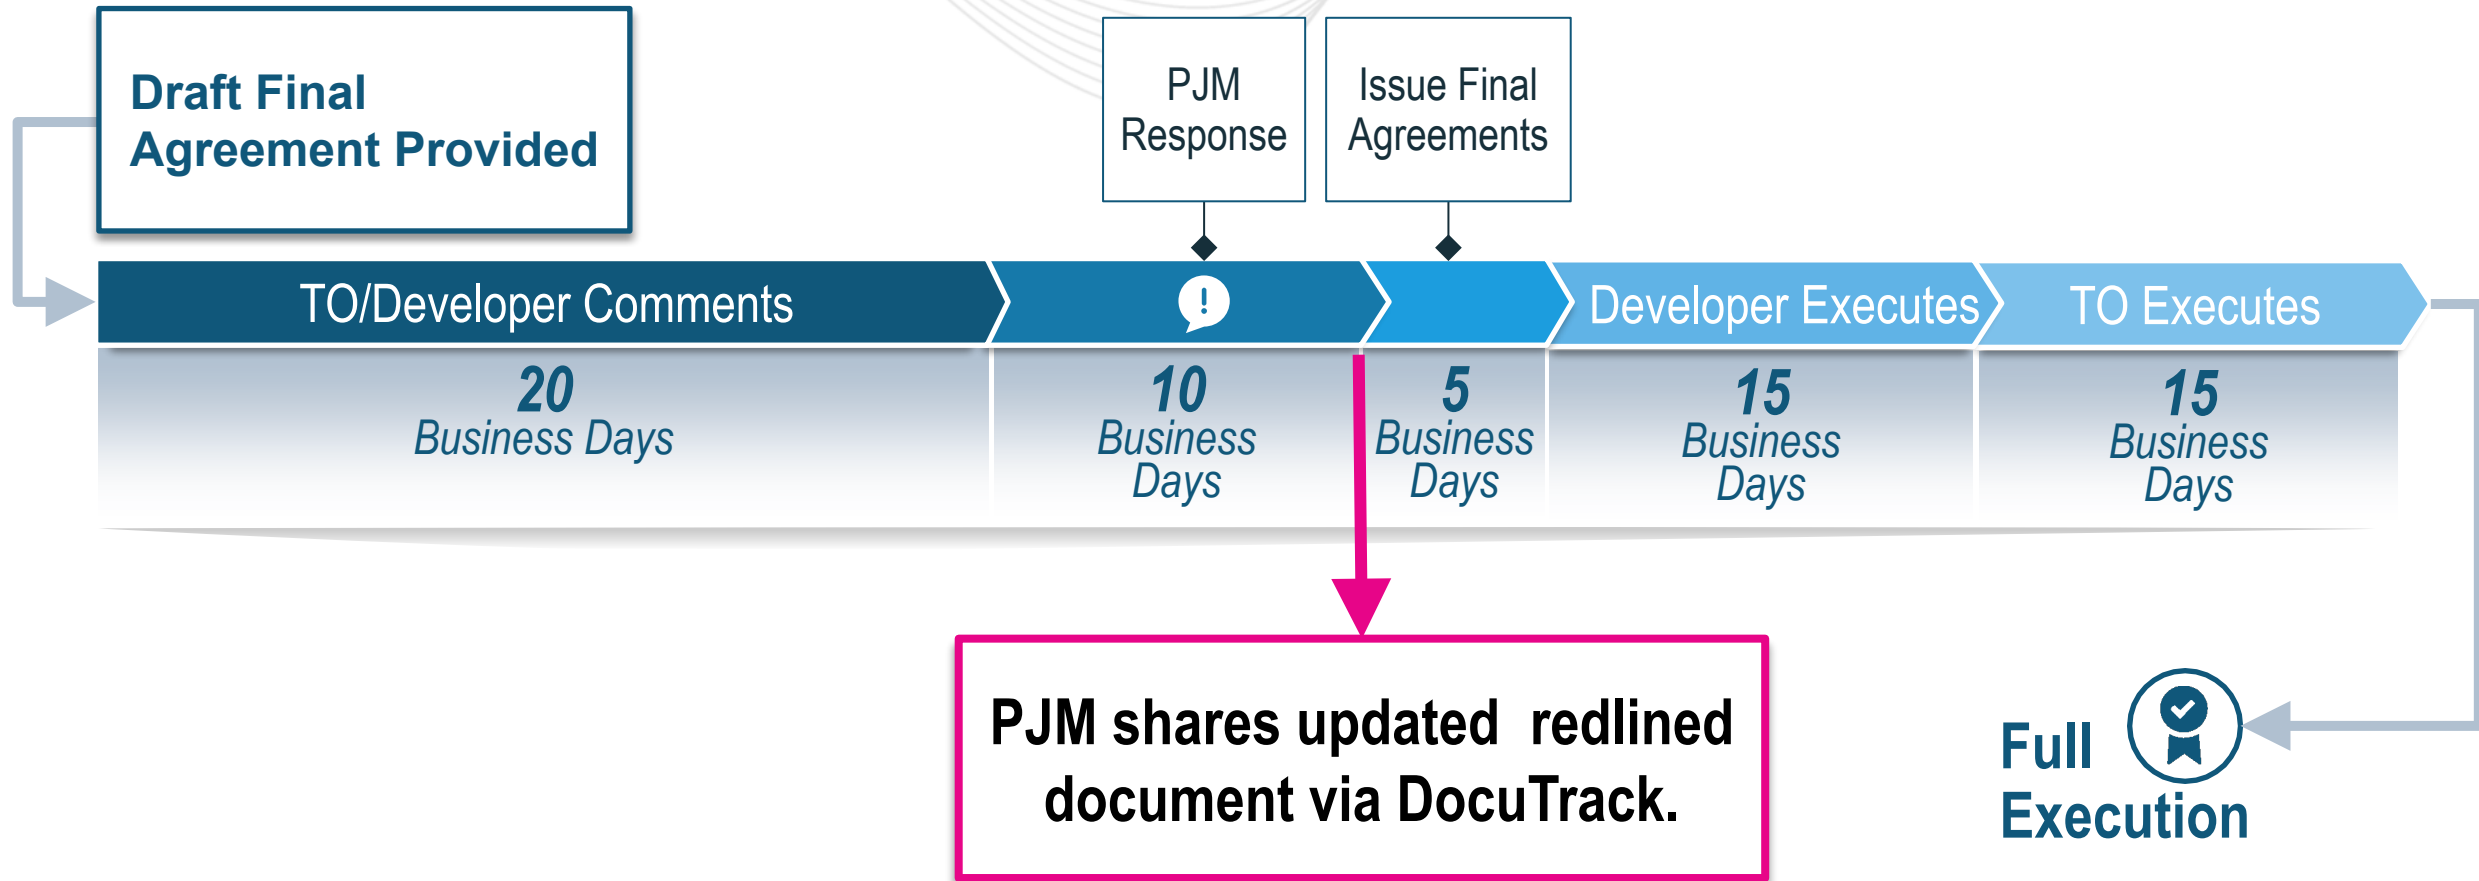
Draft Final Agreement Provided

PJM Response

Issue Final Agreements

TO/Developer Comments

!

Developer Executes

TO Executes

20 Business Days

10 Business Days

5 Business Days

15 Business Days

15 Business Days

PJM shares updated redlined document via DocuTrack.

Full Execution